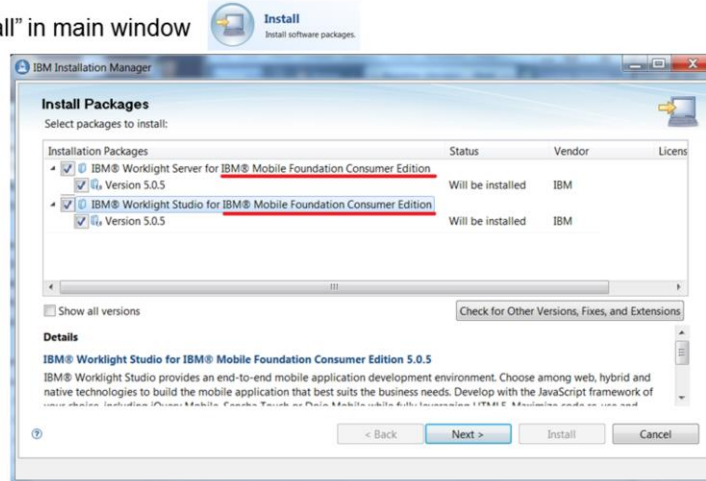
all" in main window

Install
Install software packages.

IBM Installation Manager

Install Packages
Select packages to install:

| Installation Packages | Status | Vendor | Licens |
|---|---|---|---|
| IBM® Worklight Server for IBM® Mobile Foundation Consumer Edition | | | |
| Version 5.0.5 | Will be installed | IBM | |
| IBM® Worklight Studio for IBM® Mobile Foundation Consumer Edition | | | |
| Version 5.0.5 | Will be installed | IBM | |

Show all versions

Check for Other Versions, Fixes, and Extensions

Details

IBM® Worklight Studio for IBM® Mobile Foundation Consumer Edition 5.0.5

IBM® Worklight Studio provides an end-to-end mobile application development environment. Choose among web, hybrid and native technologies to build the mobile application that best suits the business needs. Develop with the JavaScript framework of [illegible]

< Back   Next >   Install   Cancel